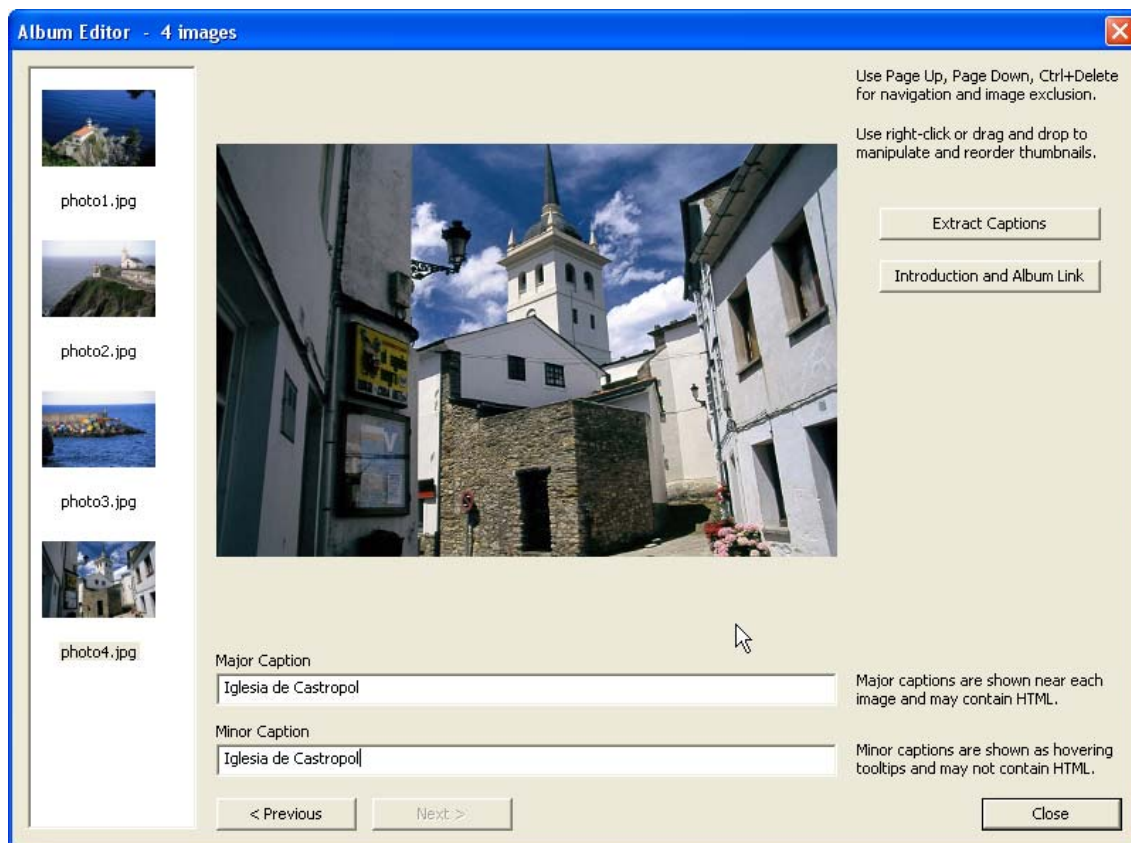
Album Editor - 4 images

photo1.jpg

photo2.jpg

photo3.jpg

photo4.jpg

Use Page Up, Page Down, Ctrl+Delete for navigation and image exclusion.

Use right-click or drag and drop to manipulate and reorder thumbnails.

Extract Captions

Introduction and Album Link

Major Caption

Iglesia de Castropol

Major captions are shown near each image and may contain HTML.

Minor Caption

Iglesia de Castropol

Minor captions are shown as hovering tooltips and may not contain HTML.

< Previous

Next >

Close